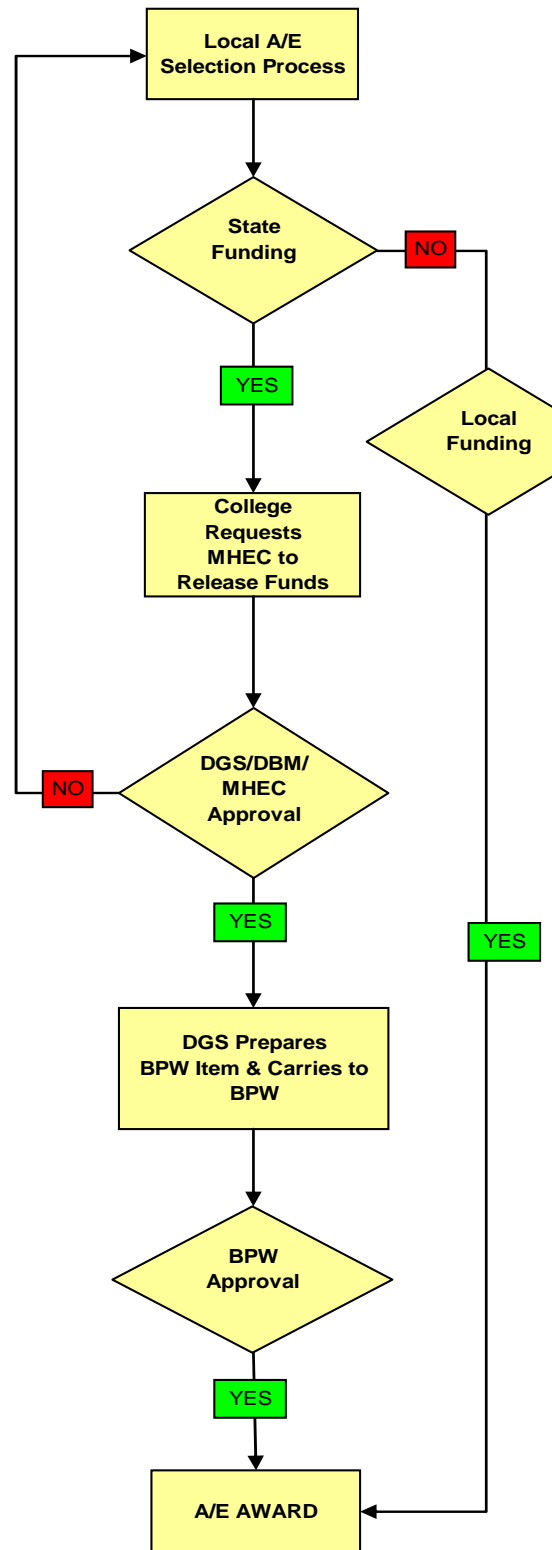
Local A/E Selection Process

State Funding

NO

YES

Local Funding

College Requests MHEC to Release Funds

NO

DGS/DBM/ MHEC Approval

YES

YES

DGS Prepares BPW Item & Carries to BPW

BPW Approval

YES

A/E AWARD